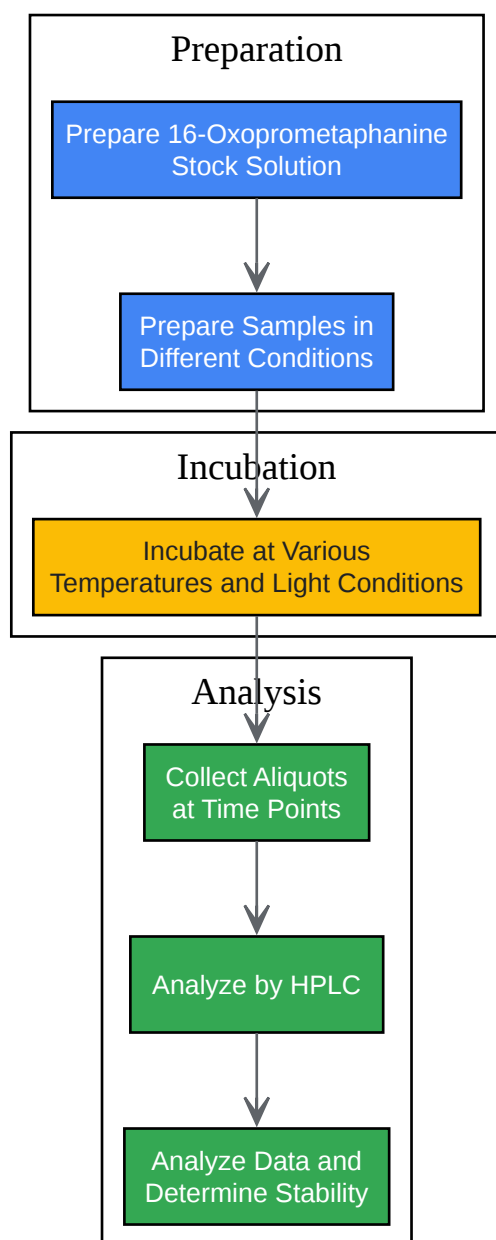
Preparation

Prepare 16-Oxoprometaphanine Stock Solution

Prepare Samples in Different Conditions

Incubation

Incubate at Various Temperatures and Light Conditions

Analysis

Collect Aliquots at Time Points

Analyze by HPLC

Analyze Data and Determine Stability